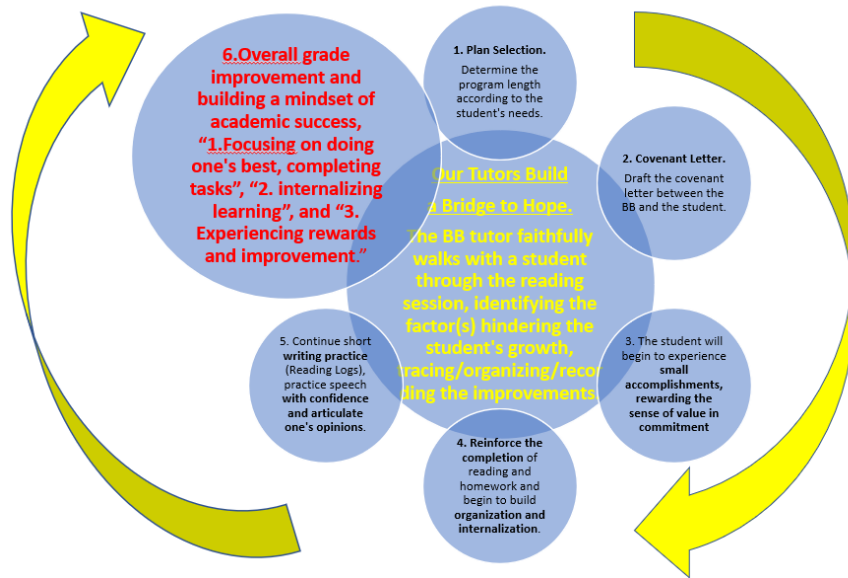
6.Overall grade improvement and building a mindset of academic success, "1.Focusing on doing one's best, completing tasks", "2. internalizing learning", and "3. Experiencing rewards and improvement."

1. Plan Selection.

Determine the program length according to the student's needs.

2. Covenant Letter.

Draft the covenant letter between the BB and the student.

Our Tutors Build a Bridge to Hope.

The BB tutor faithfully walks with a student through the reading session, identifying the factor(s) hindering the student's growth, tracing/organizing/recording the improvements.

3. The student will begin to experience small accomplishments, rewarding the sense of value in commitment

4. Reinforce the completion of reading and homework and begin to build organization and internalization.

5. Continue short writing practice (Reading Logs), practice speech with confidence and articulate one's opinions.